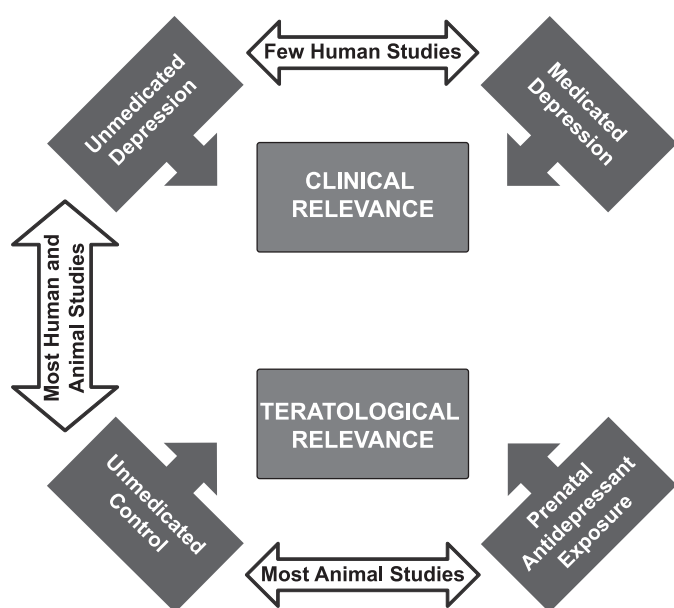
Few Human Studies

Unmedicated Depression

Medicated Depression

CLINICAL RELEVANCE

Most Human and Animal Studies

TERATOLOGICAL RELEVANCE

Unmedicated Control

Prenatal Antidepressant Exposure

Most Animal Studies